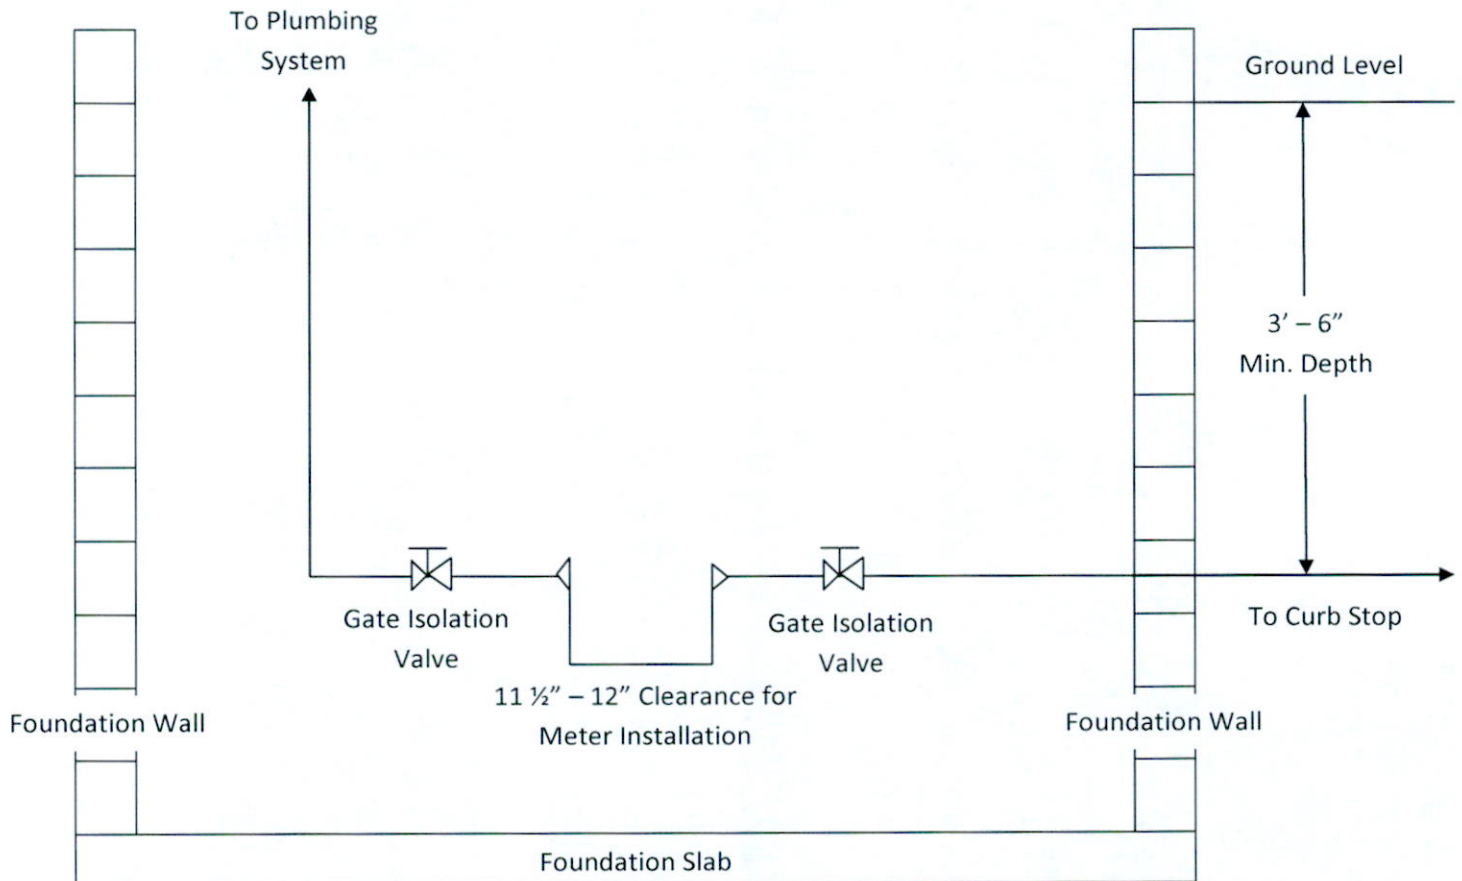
To Plumbing System

Ground Level

3' – 6" Min. Depth

Gate Isolation Valve

Gate Isolation Valve

To Curb Stop

11 ½" – 12" Clearance for Meter Installation

Foundation Wall

Foundation Wall

Foundation Slab